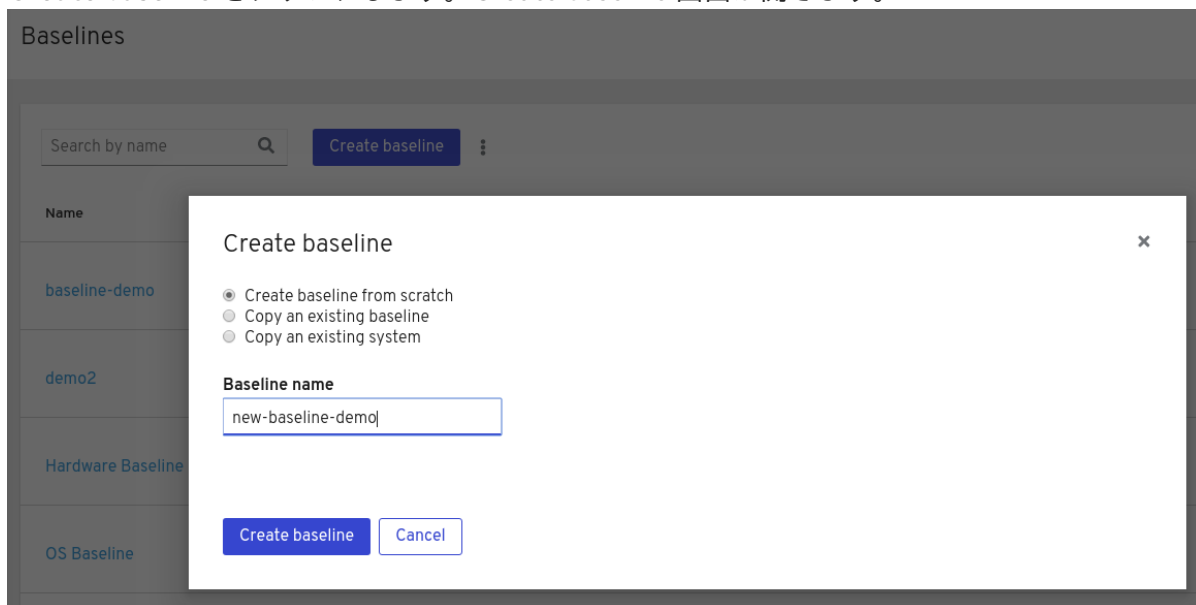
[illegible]

Baselines

Search by name

Create baseline

Name

baseline-demo

demo2

Hardware Baseline

OS Baseline

Create baseline

×

Create baseline from scratch
Copy an existing baseline
Copy an existing system

Baseline name

new-baseline-demo

Create baseline

Cancel